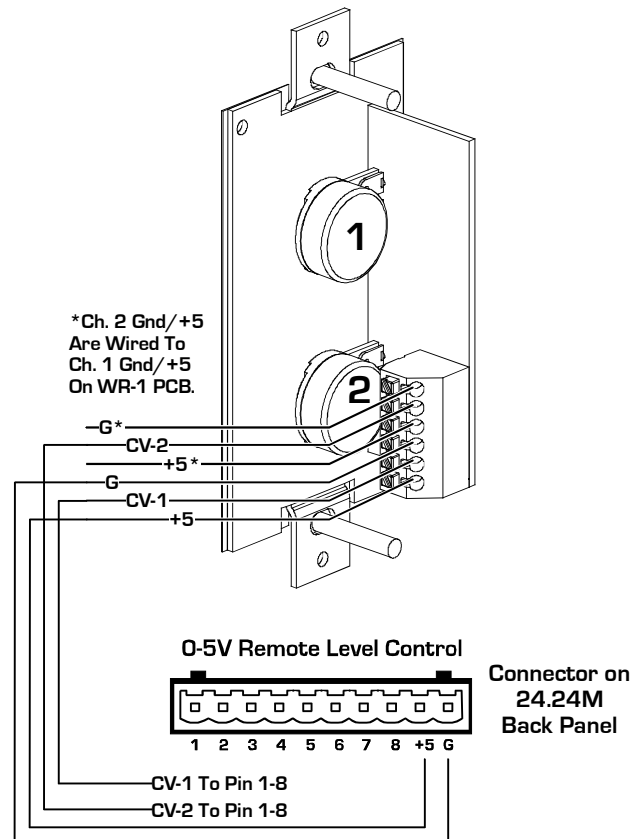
1

*Ch. 2 Gnd/+5 Are Wired To Ch. 1 Gnd/+5 On WR-1 PCB.

2

G*

CV-2

+5*

G

CV-1

+5

0-5V Remote Level Control

Connector on 24.24M Back Panel

1 2 3 4 5 6 7 8 +5 G

CV-1 To Pin 1-8

CV-2 To Pin 1-8